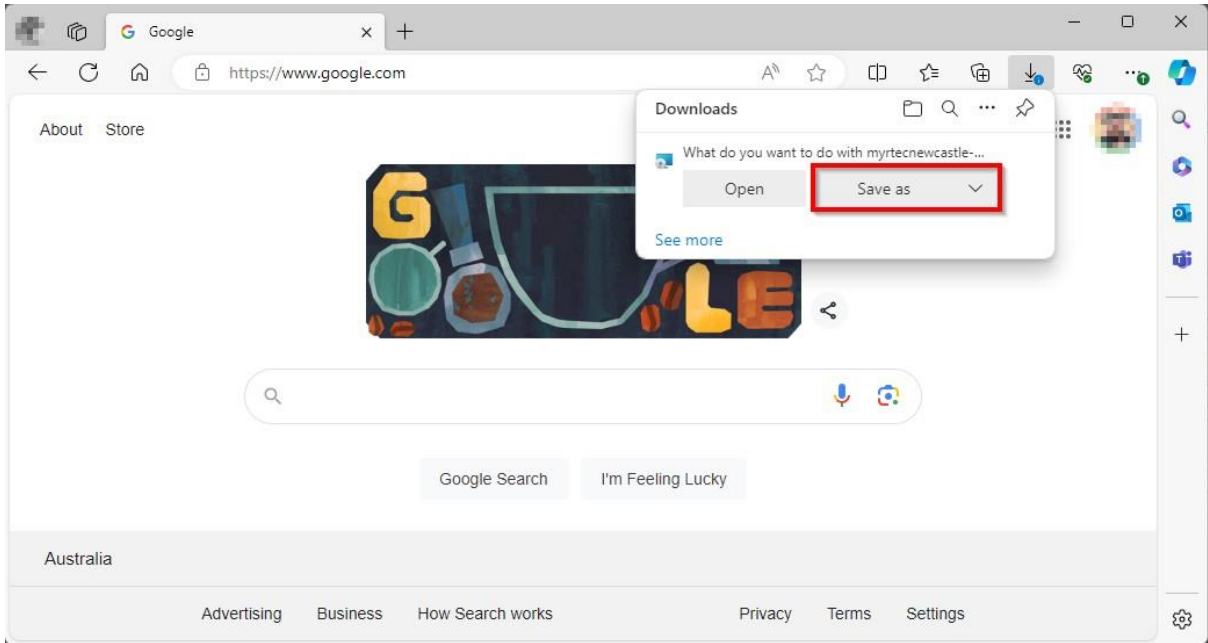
Google
https://www.google.com
Downloads
What do you want to do with myrtecnewcastle-...
Open
Save as
See more
About Store
Google Search
I'm Feeling Lucky
Australia
Advertising Business How Search works
Privacy Terms Settings